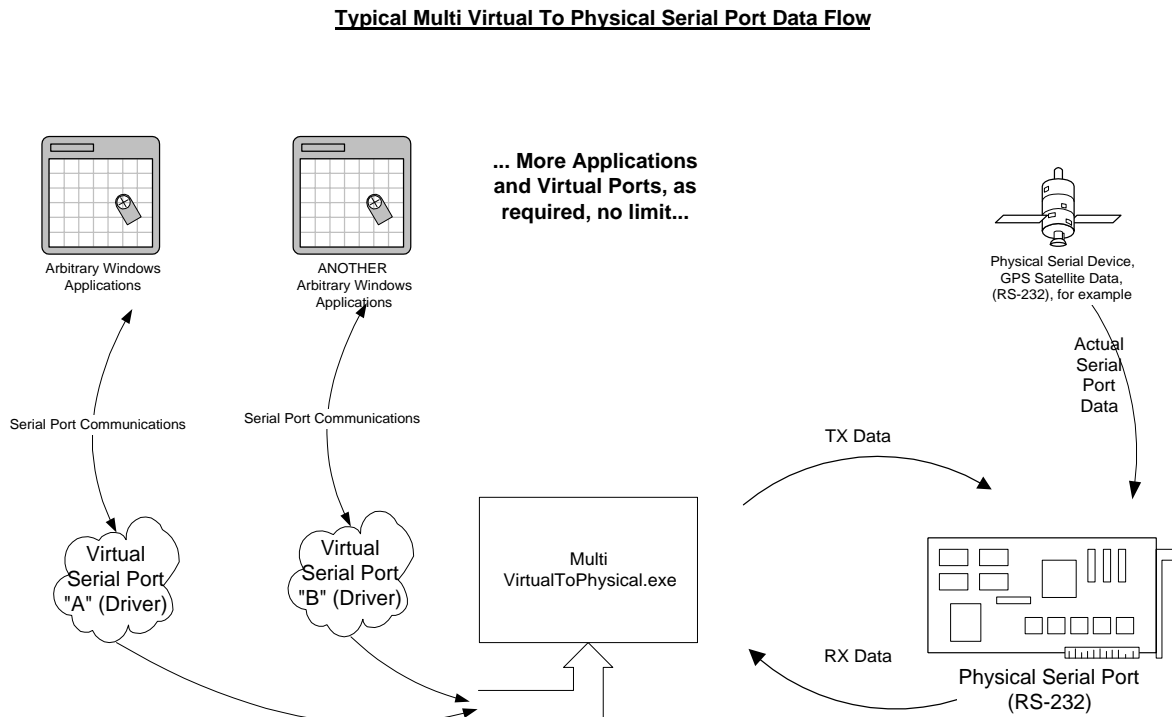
Typical Multi Virtual To Physical Serial Port Data Flow

Arbitrary Windows Applications

ANOTHER Arbitrary Windows Applications

... More Applications and Virtual Ports, as required, no limit...

Physical Serial Device, GPS Satellite Data, (RS-232), for example

Actual Serial Port Data

Serial Port Communications

Serial Port Communications

TX Data

Virtual Serial Port "A" (Driver)

Virtual Serial Port "B" (Driver)

Multi VirtualToPhysical.exe

RX Data

Physical Serial Port (RS-232)